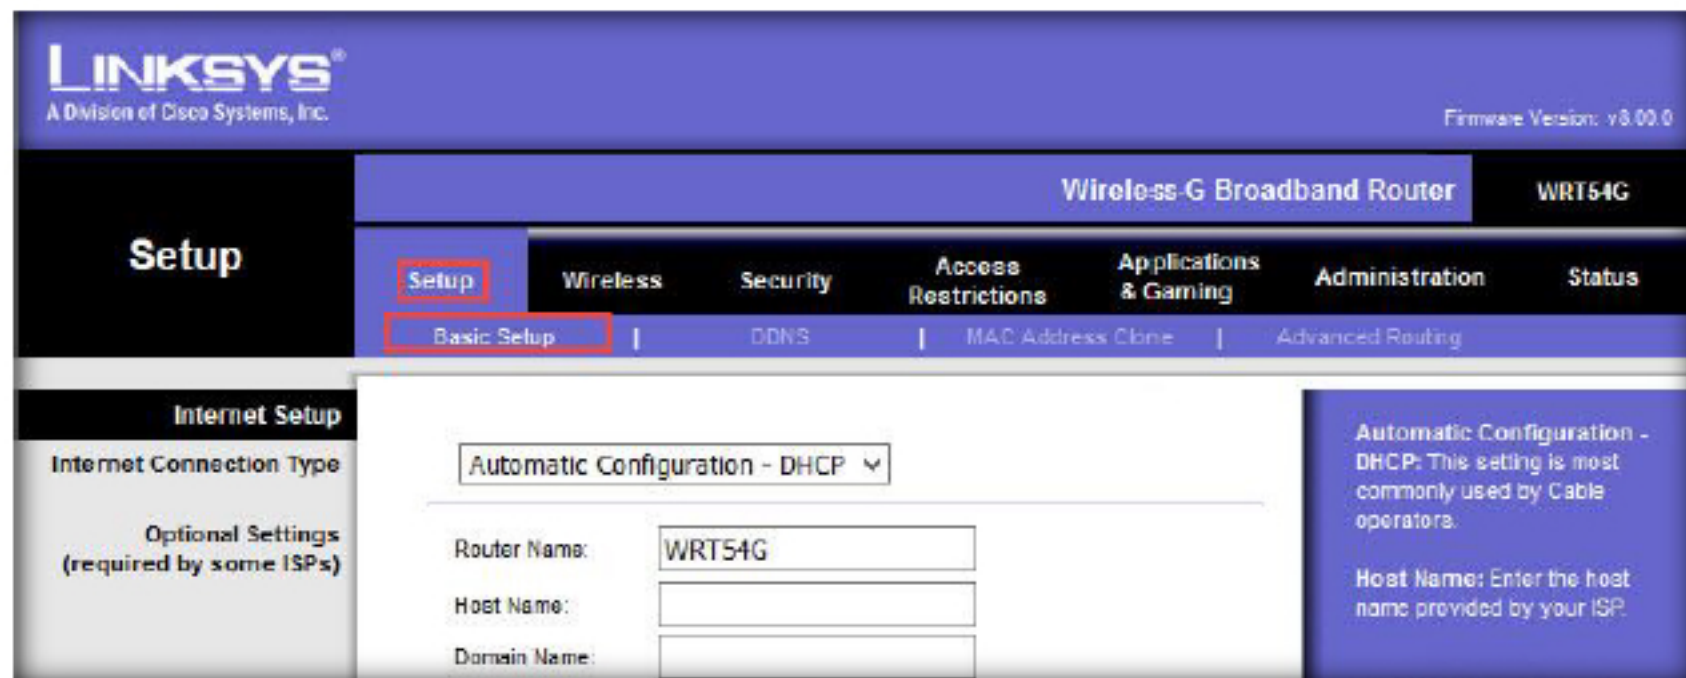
LINKSYS®
A Division of Cisco Systems, Inc.

Firmware Version: v8.00.0

Wireless-G Broadband Router

WRT54G

Setup

Setup | Wireless | Security | Access Restrictions | Applications & Gaming | Administration | Status

Basic Setup | DDNS | MAC Address Clone | Advanced Routing

Internet Setup

Internet Connection Type

Automatic Configuration - DHCP

Optional Settings (required by some ISPs)

Router Name: WRT54G

Host Name:

Domain Name:

Automatic Configuration - DHCP: This setting is most commonly used by Cable operators.

Host Name: Enter the host name provided by your ISP.